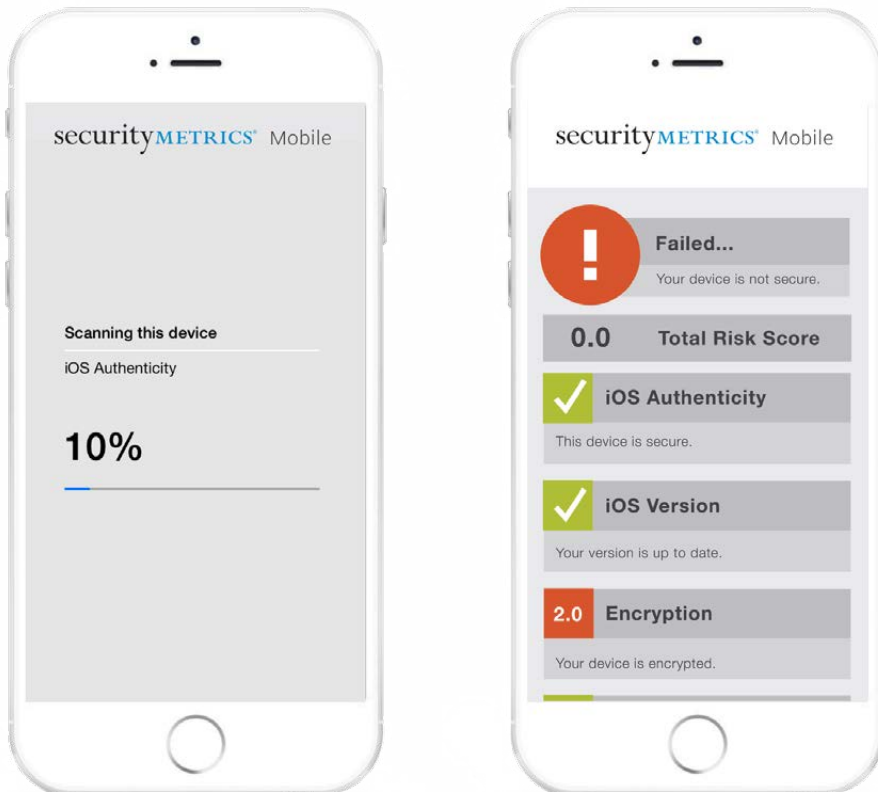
securityMETRICS® Mobile

Scanning this device

iOS Authenticity

10%

securityMETRICS® Mobile

!

Failed...

Your device is not secure.

0.0 Total Risk Score

iOS Authenticity

This device is secure.

iOS Version

Your version is up to date.

2.0 Encryption

Your device is encrypted.